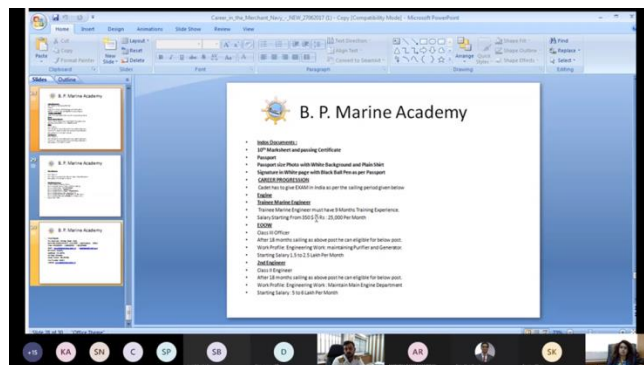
Career_in_the_Merchant_Navy_-_NEW_27082021 (1) - Copy [Compatibility Mode] - Microsoft PowerPoint

Home Insert Design Animations Slide Show Review View

Cut Copy Format Painter Paste Clipboard
Layout Reset Delete New Slide Slides
Font
Paragraph
Text Direction Align Text Convert to SmartArt
Drawing Arrange Quick Styles
Shape Fill Shape Outline Shape Effects
Find Replace Select Editing

Slides Outline

B. P. Marine Academy

B. P. Marine Academy

B. P. Marine Academy

B. P. Marine Academy

- Index Documents :
- $10^{th}$ Marksheet and passing Certificate
- Passport
- Passport size Photo with White Background and Plain Shirt
- Signature in White page with Black Ball Pen as per Passport
- CAREER PROGRESSION
- Cadet has to give EXAM in India as per the sailing period given below.
- Engine
- Trainee Marine Engineer
- Trainee Marine Engineer must have 6 Months Training Experience.
- Salary Starting From 350 $ / Rs : 25,000 Per Month
- EOOW
- Class III Officer
- After 18 months sailing as above post he can eligible for below post.
- Work Profile: Engineering Work: maintaining Purifier and Generator.
- Starting Salary 1.5 to 2.5 Lakh Per Month
- 2nd Engineer
- Class II Engineer
- After 18 months sailing as above post he can eligible for below post.
- Work Profile: Engineering Work : Maintain Main Engine Department
- Starting Salary : 5 to 6 Lakh Per Month

Slide 26 of 30 "Office Theme"

+15 KA SN C SP SB D AR SK